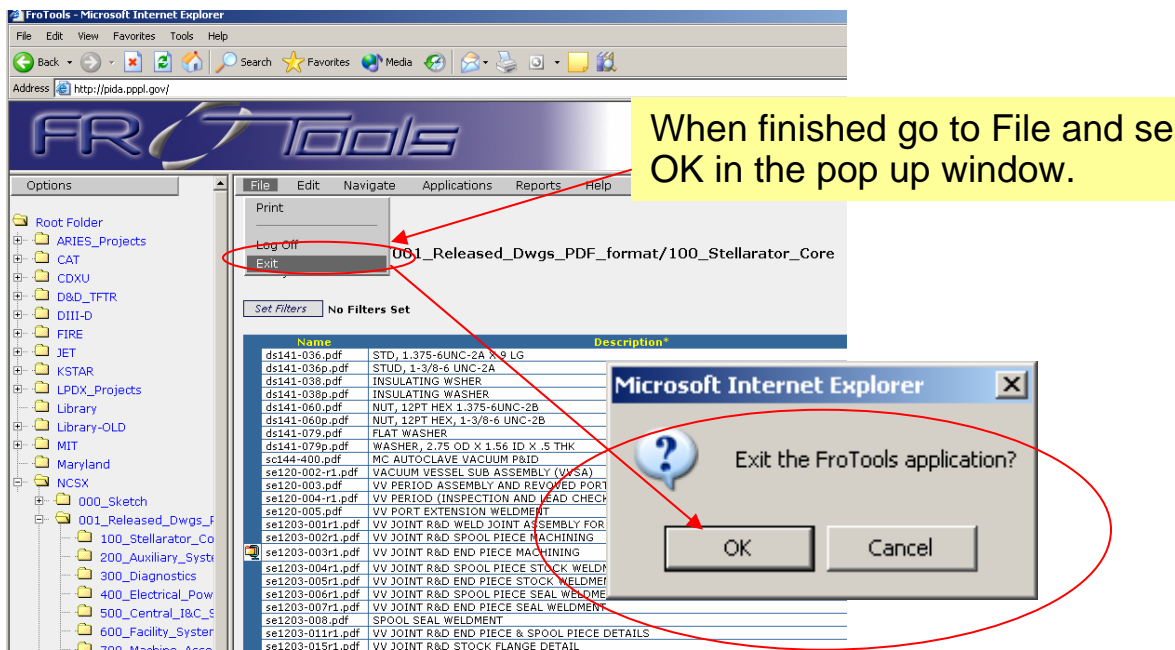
FroTools - Microsoft Internet Explorer

File Edit View Favorites Tools Help

Back Search Favorites Media

Address http://pida.pppl.gov/

FROTools

When finished go to File and se OK in the pop up window.

Options

File Edit Navigate Applications Reports Help

Print

Log Off

Exit

001_Released_Dwgs_PDF_format/100_Stellarator_Core

Root Folder
ARIES_Projects
CAT
CDXU
D&D_TFTR
DIII-D
FIRE
JET
KSTAR
LPDX_Projects
Library
Library-OLD
MIT
Maryland
NCSX
000_Sketch
001_Released_Dwgs_F
100_Stellarator_Co
200_Auxiliary_Syste
300_Diagnostics
400_Electrical_Pow
500_Central_I&C_S
600_Facility_Syster
700_Machine_Asse

Set Filters No Filters Set

| Name | Description* |
|---|---|
| ds141-036.pdf | STD, 1.375-6UNC-2A X 9 LG |
| ds141-036p.pdf | STUD, 1-3/8-6 UNC-2A |
| ds141-038.pdf | INSULATING WSHER |
| ds141-038p.pdf | INSULATING WASHER |
| ds141-060.pdf | NUT, 12PT HEX 1.375-6UNC-2B |
| ds141-060p.pdf | NUT, 12PT HEX, 1-3/8-6 UNC-2B |
| ds141-079.pdf | FLAT WASHER |
| ds141-079p.pdf | WASHER, 2.75 OD X 1.56 ID X .5 THK |
| sc144-400.pdf | MC AUTOCLAVE VACUUM P&ID |
| se120-002-r1.pdf | VACUUM VESSEL SUB ASSEMBLY (VVSA) |
| se120-003.pdf | VV PERIOD ASSEMBLY AND REVOVED PORT |
| se120-004-r1.pdf | VV PERIOD (INSPECTION AND LEAD CHECK |
| se120-005.pdf | VV PORT EXTENSION WELDMENT |
| se1203-001r1.pdf | VV JOINT R&D WELD JOINT ASSEMBLY FOR |
| se1203-002r1.pdf | VV JOINT R&D SPOOL PIECE MACHINING |
| se1203-003r1.pdf | VV JOINT R&D END PIECE MACHINING |
| se1203-004r1.pdf | VV JOINT R&D SPOOL PIECE STOCK WELDM |
| se1203-005r1.pdf | VV JOINT R&D END PIECE STOCK WELDMEN |
| se1203-006r1.pdf | VV JOINT R&D SPOOL PIECE SEAL WELDME |
| se1203-007r1.pdf | VV JOINT R&D END PIECE SEAL WELDMENT |
| se1203-008.pdf | SPOOL SEAL WELDMENT |
| se1203-011r1.pdf | VV JOINT R&D END PIECE & SPOOL PIECE DETAILS |
| se1203-015r1.pdf | VV JOINT R&D STOCK FLANGE DETAIL |

Microsoft Internet Explorer

Exit the FroTools application?

OK Cancel